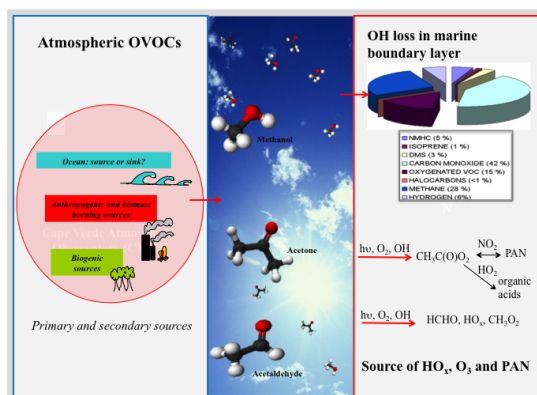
Atmospheric OVOCs

Ocean: source or sink?

Anthropogenic and biomass burning sources

Cape Verde Atmos

Biogenic sources

Primary and secondary sources

Methanol

Acetone

Acetaldehyde

OH loss in marine boundary layer

NMHC (5 %)
ISOPRENE (1 %)
DMS (3 %)
CARBON MONOXIDE (42 %)
OXYGENATED VOC (15 %)
HALOCARBONS (<1 %)
METHANE (28 %)
HYDROGEN (6%)

hν, $O_2$, OH → $CH_3C(O)O_2$ $\overset{NO_2}{\leftrightarrow}$ PAN

$HO_2$ → organic acids

hν, $O_2$, OH → HCHO, $HO_x$, $CH_3O_2$

Source of $HO_x$, $O_3$ and PAN